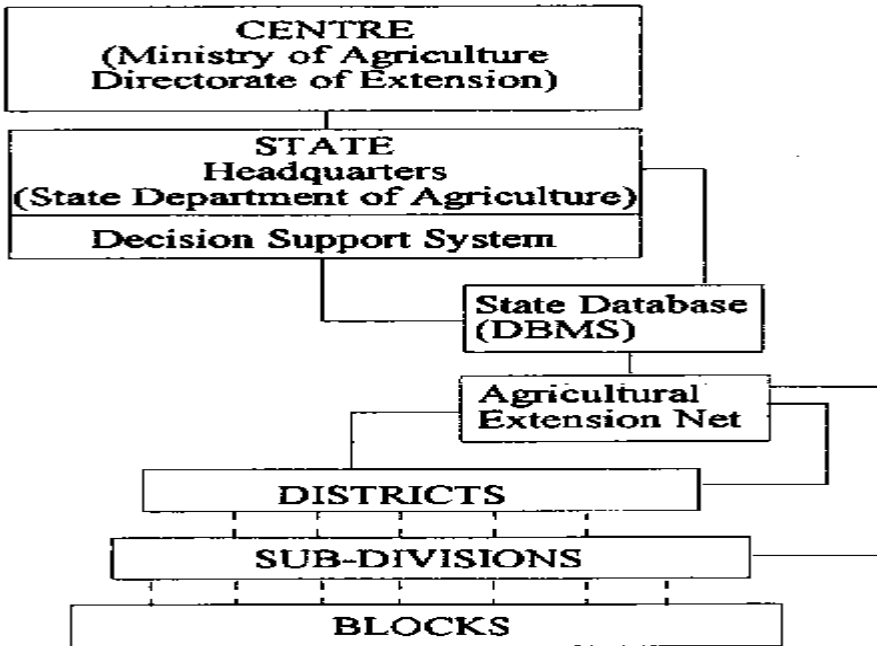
CENTRE
(Ministry of Agriculture
Directorate of Extension)

STATE
Headquarters
(State Department of Agriculture)

Decision Support System

State Database
(DBMS)

Agricultural
Extension Net

DISTRICTS

SUB-DIVISIONS

BLOCKS